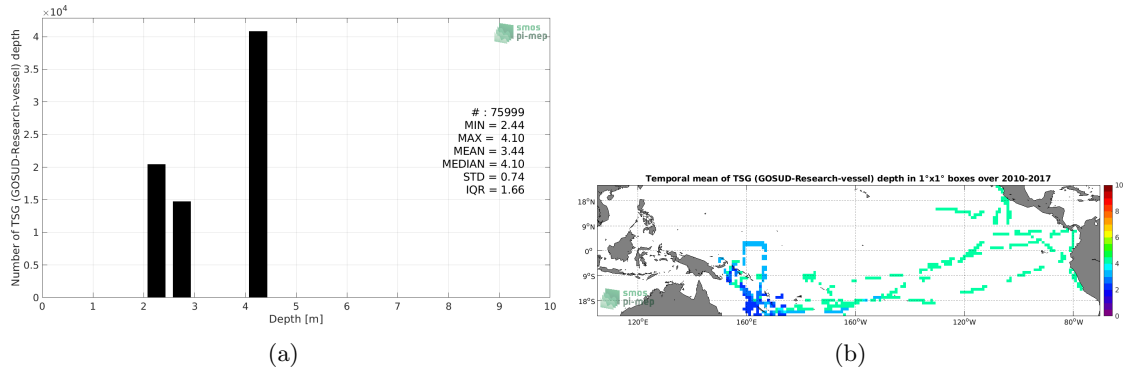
$\times 10^4$

smos pi-mep

4
3.5
3
2.5
2
1.5
1
0.5
0

Number of TSG (GOSUD-Research-vessel) depth

0 1 2 3 4 5 6 7 8 9 10

Depth [m]

# : 75999
MIN = 2.44
MAX = 4.10
MEAN = 3.44
MEDIAN = 4.10
STD = 0.74
IQR = 1.66

(a)

Temporal mean of TSG (GOSUD-Research-vessel) depth in 1°x1° boxes over 2010-2017

18°N
9°N
0°
9°S
18°S

120°E 160°E 160°W 120°W 80°W

smos pi-mep

10
8
6
4
2
0

(b)